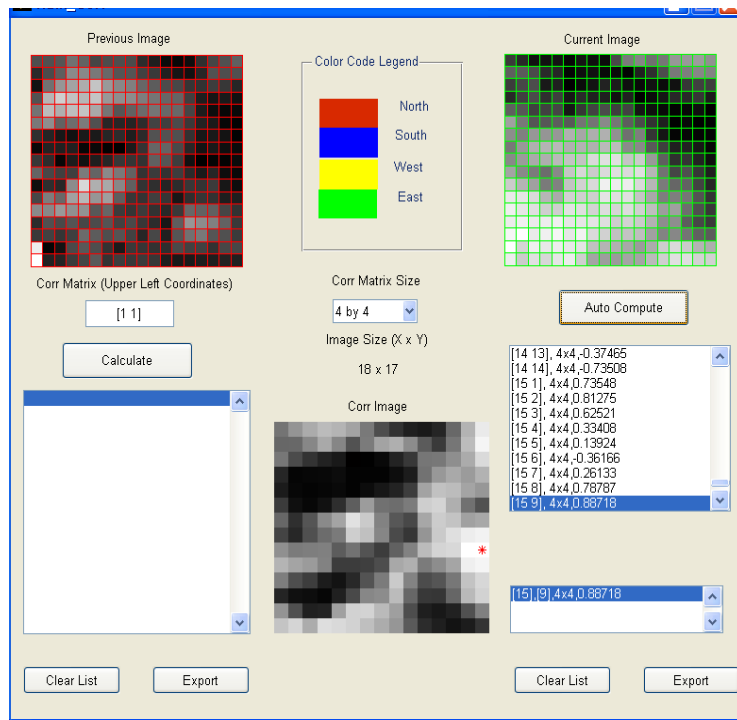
Previous Image

Color Code Legend

North

South

West

East

Current Image

Corr Matrix (Upper Left Coordinates)

[1 1]

Corr Matrix Size

4 by 4

Auto Compute

Image Size (X x Y)

Calculate

18 x 17

[14 13], 4x4,-0.37465
[14 14], 4x4,-0.73508
[15 1], 4x4,0.73548
[15 2], 4x4,0.81275
[15 3], 4x4,0.62521
[15 4], 4x4,0.33408
[15 5], 4x4,0.13924
[15 6], 4x4,-0.36166
[15 7], 4x4,0.26133
[15 8], 4x4,0.78787
[15 9], 4x4,0.88718

Corr Image

[15],[9],4x4,0.88718

Clear List

Export

Clear List

Export